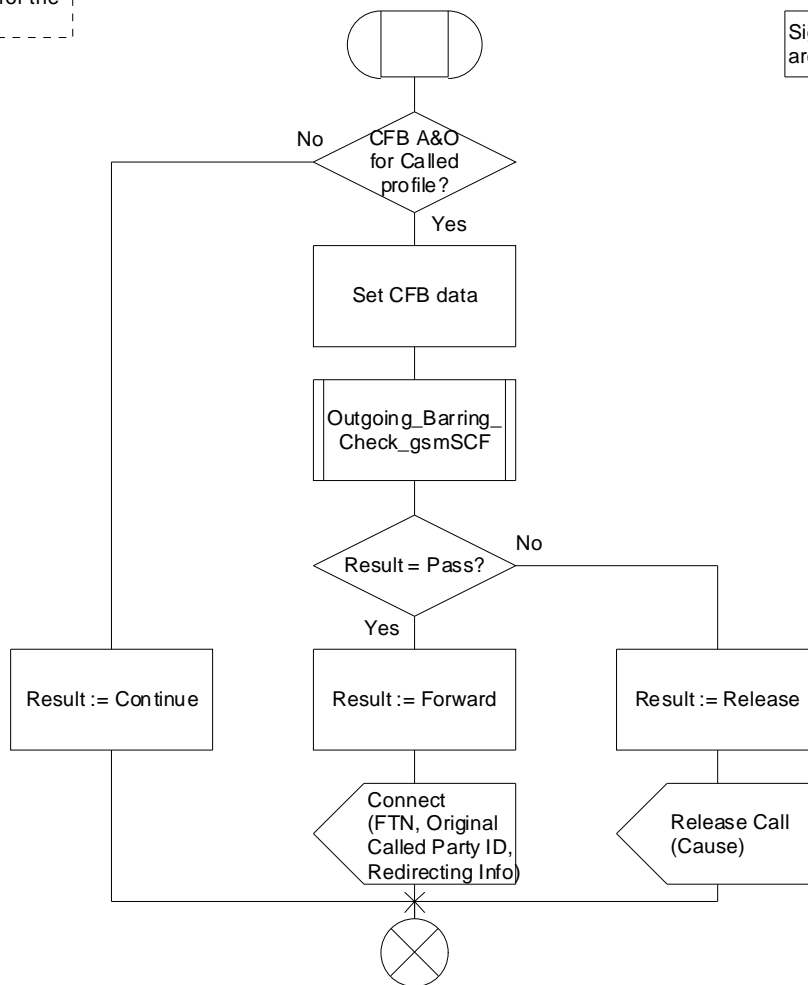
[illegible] for the

Si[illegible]
ar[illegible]

CFB A&O for Called profile?

No

Yes

Set CFB data

Outgoing_Barring_Check_gsmSCF

Result = Pass?

No

Yes

Result := Continue

Result := Forward

Result := Release

Connect (FTN, Original Called Party ID, Redirecting Info)

Release Call (Cause)